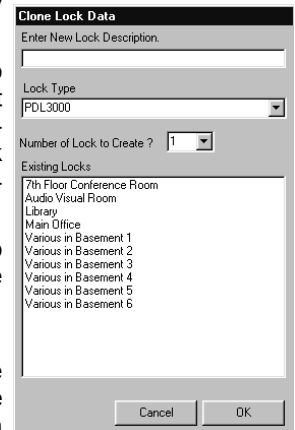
Clone Lock Data

Enter New Lock Description.

Lock Type

PDL3000

Number of Lock to Create ? 1

Existing Locks

7th Floor Conference Room
Audio Visual Room
Library
Main Office
Various in Basement 1
Various in Basement 2
Various in Basement 3
Various in Basement 4
Various in Basement 5
Various in Basement 6

Cancel

OK